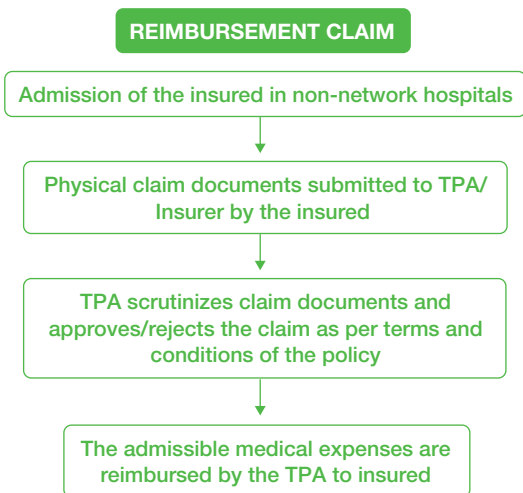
REIMBURSEMENT CLAIM

Admission of the insured in non-network hospitals

Physical claim documents submitted to TPA/ Insurer by the insured

TPA scrutinizes claim documents and approves/rejects the claim as per terms and conditions of the policy

The admissible medical expenses are reimbursed by the TPA to insured